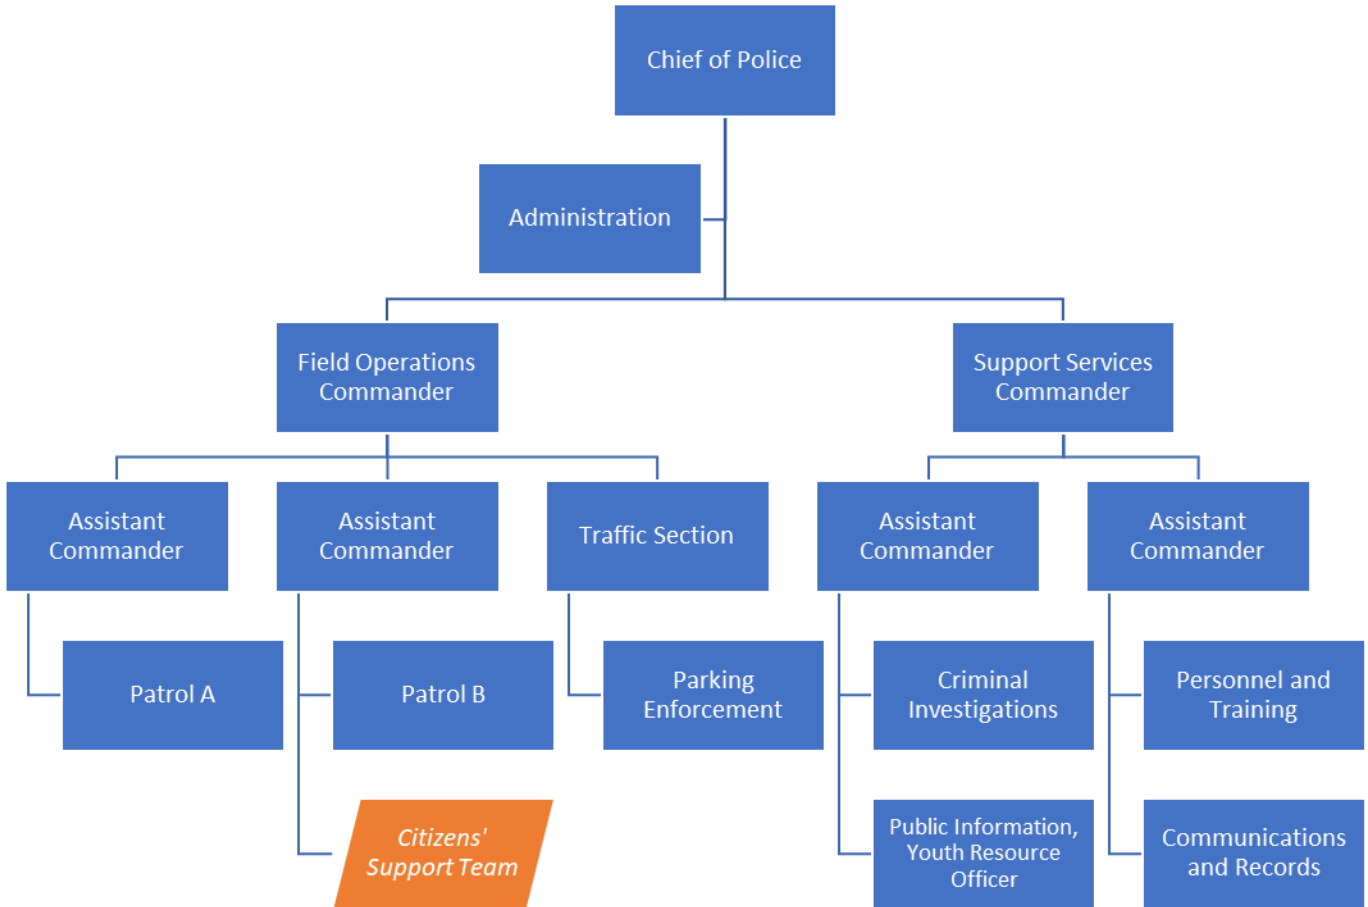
Chief of Police

Administration

Field Operations Commander

Support Services Commander

Assistant Commander

Assistant Commander

Traffic Section

Assistant Commander

Assistant Commander

Patrol A

Patrol B

Parking Enforcement

Criminal Investigations

Personnel and Training

Citizens' Support Team

Public Information, Youth Resource Officer

Communications and Records